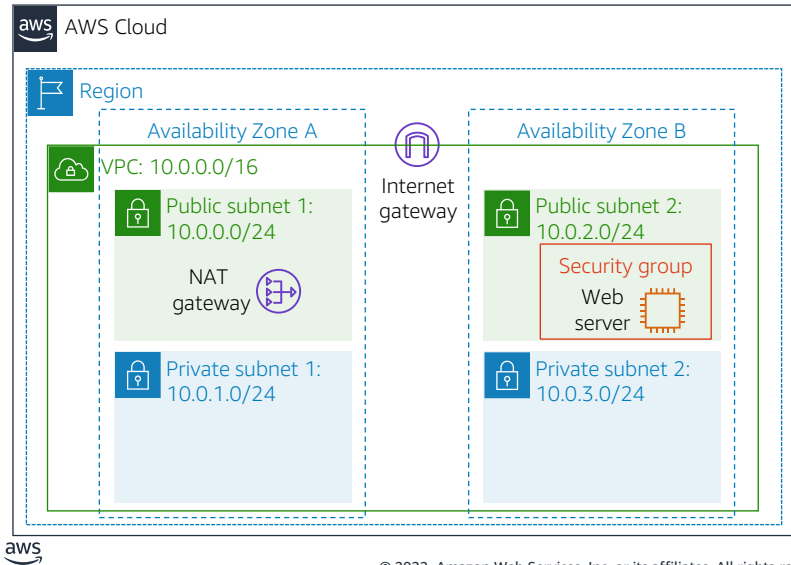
aws AWS Cloud

Region

Availability Zone A

Availability Zone B

VPC: 10.0.0.0/16

Internet gateway

Public subnet 1: 10.0.0.0/24

NAT gateway

Public subnet 2: 10.0.2.0/24

Security group

Web server

Private subnet 1: 10.0.1.0/24

Private subnet 2: 10.0.3.0/24

aws

© 2022, Amazon Web Services, Inc. or its affiliates. All rights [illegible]